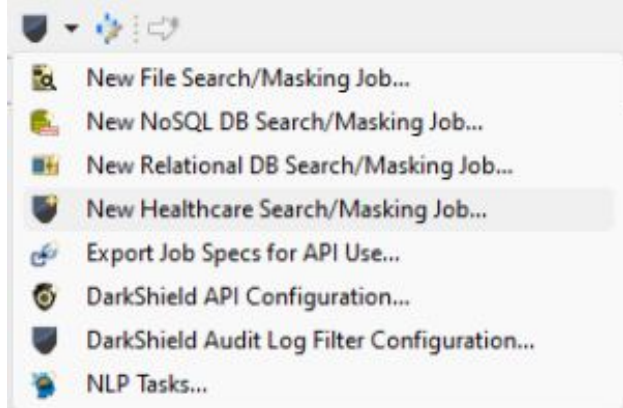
New File Search/Masking Job...
New NoSQL DB Search/Masking Job...
New Relational DB Search/Masking Job...
New Healthcare Search/Masking Job...
Export Job Specs for API Use...
DarkShield API Configuration...
DarkShield Audit Log Filter Configuration...
NLP Tasks...